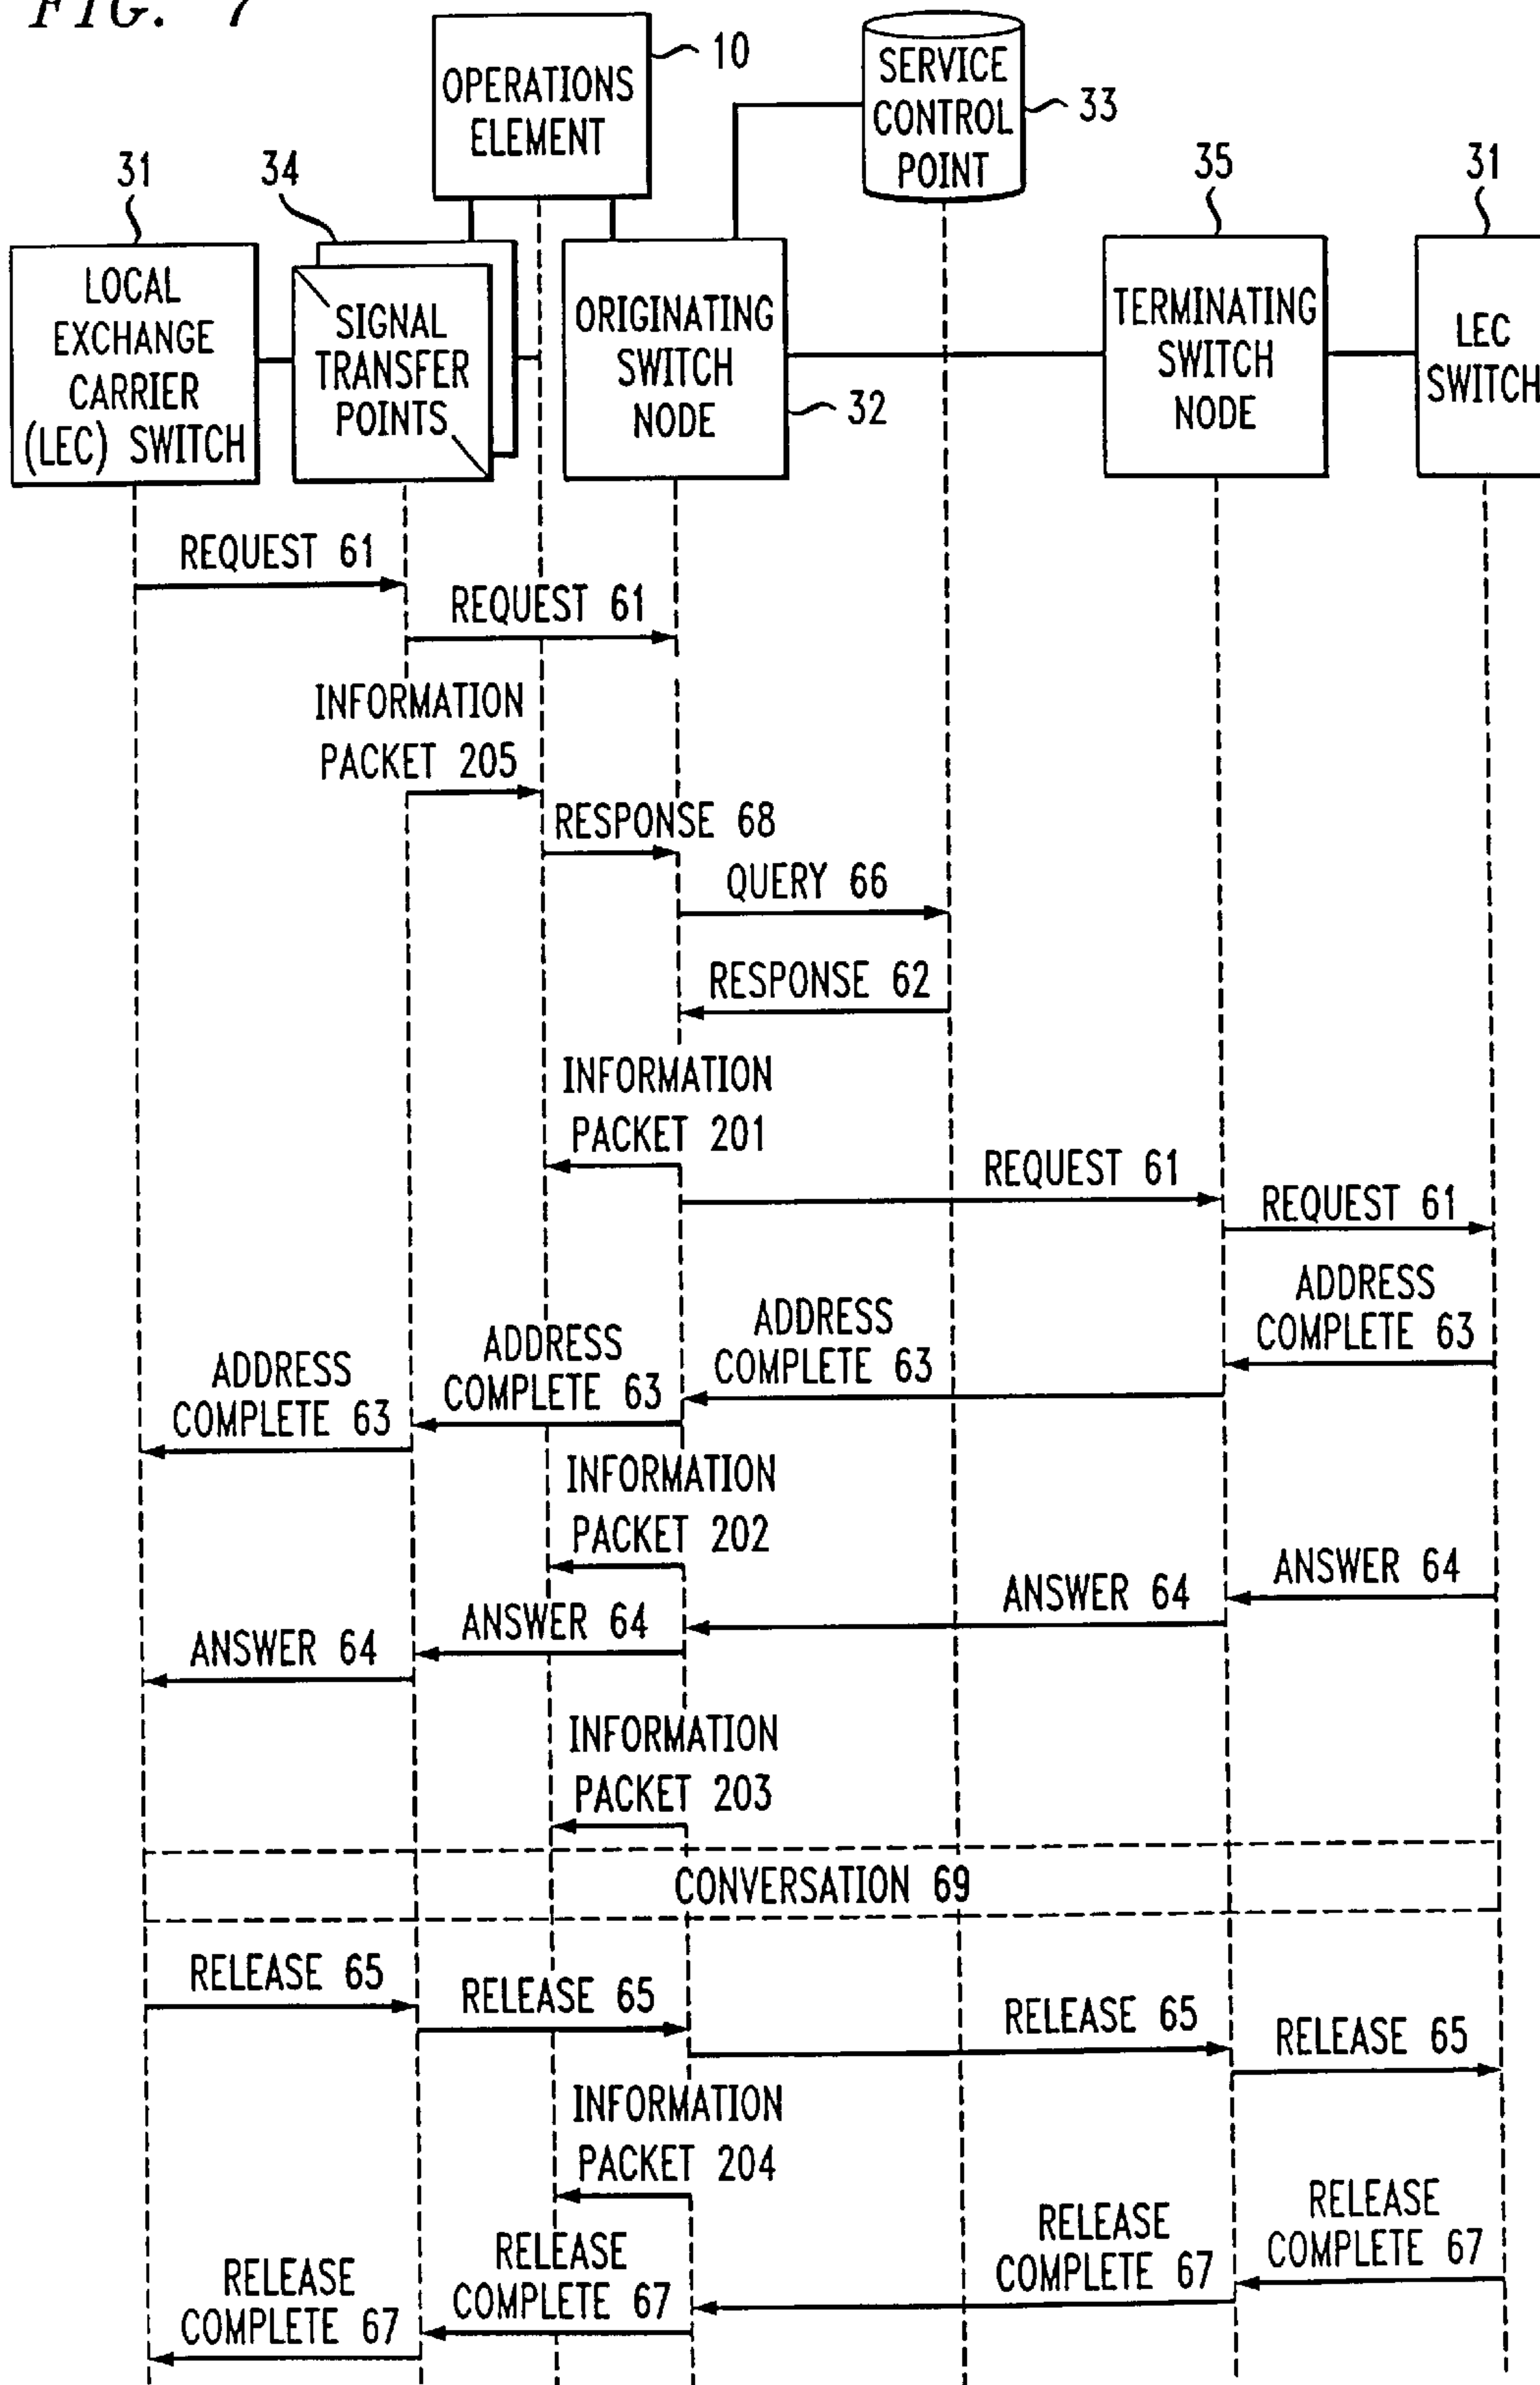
FIG. 7

10
OPERATIONS ELEMENT

SERVICE CONTROL POINT
33

31
34
35
31

LOCAL EXCHANGE CARRIER (LEC) SWITCH

SIGNAL TRANSFER POINTS

ORIGINATING SWITCH NODE
32

TERMINATING SWITCH NODE

LEC SWITCH

REQUEST 61
REQUEST 61
INFORMATION PACKET 205
RESPONSE 68
QUERY 66
RESPONSE 62
INFORMATION PACKET 201
REQUEST 61
REQUEST 61
ADDRESS COMPLETE 63
ADDRESS COMPLETE 63
ADDRESS COMPLETE 63
ADDRESS COMPLETE 63
INFORMATION PACKET 202
ANSWER 64
ANSWER 64
ANSWER 64
ANSWER 64
INFORMATION PACKET 203
CONVERSATION 69
RELEASE 65
RELEASE 65
RELEASE 65
RELEASE 65
INFORMATION PACKET 204
RELEASE COMPLETE 67
RELEASE COMPLETE 67
RELEASE COMPLETE 67
RELEASE COMPLETE 67